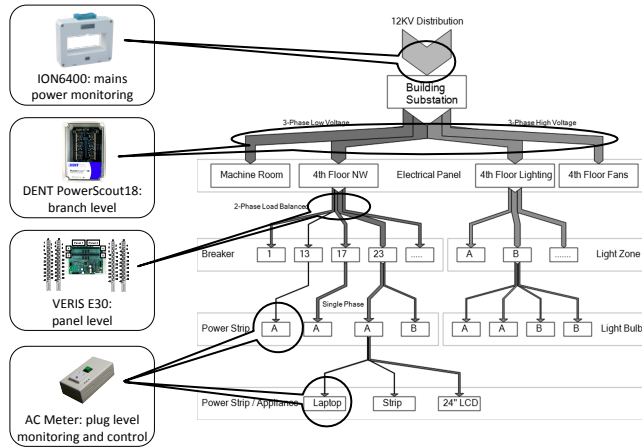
ION6400: mains power monitoring

DENT PowerScout18: branch level

VERIS E30: panel level

AC Meter: plug level monitoring and control

12KV Distribution

Building Substation

3-Phase Low Voltage

3-Phase High Voltage

Machine Room

4th Floor NW

Electrical Panel

4th Floor Lighting

4th Floor Fans

2-Phase Load Balanced

Breaker

1

13

17

23

.....

A

B

.......

Light Zone

Single Phase

Power Strip

A

A

A

B

A

A

B

B

Light Bulb

Power Strip / Appliance

Laptop

Strip

24" LCD